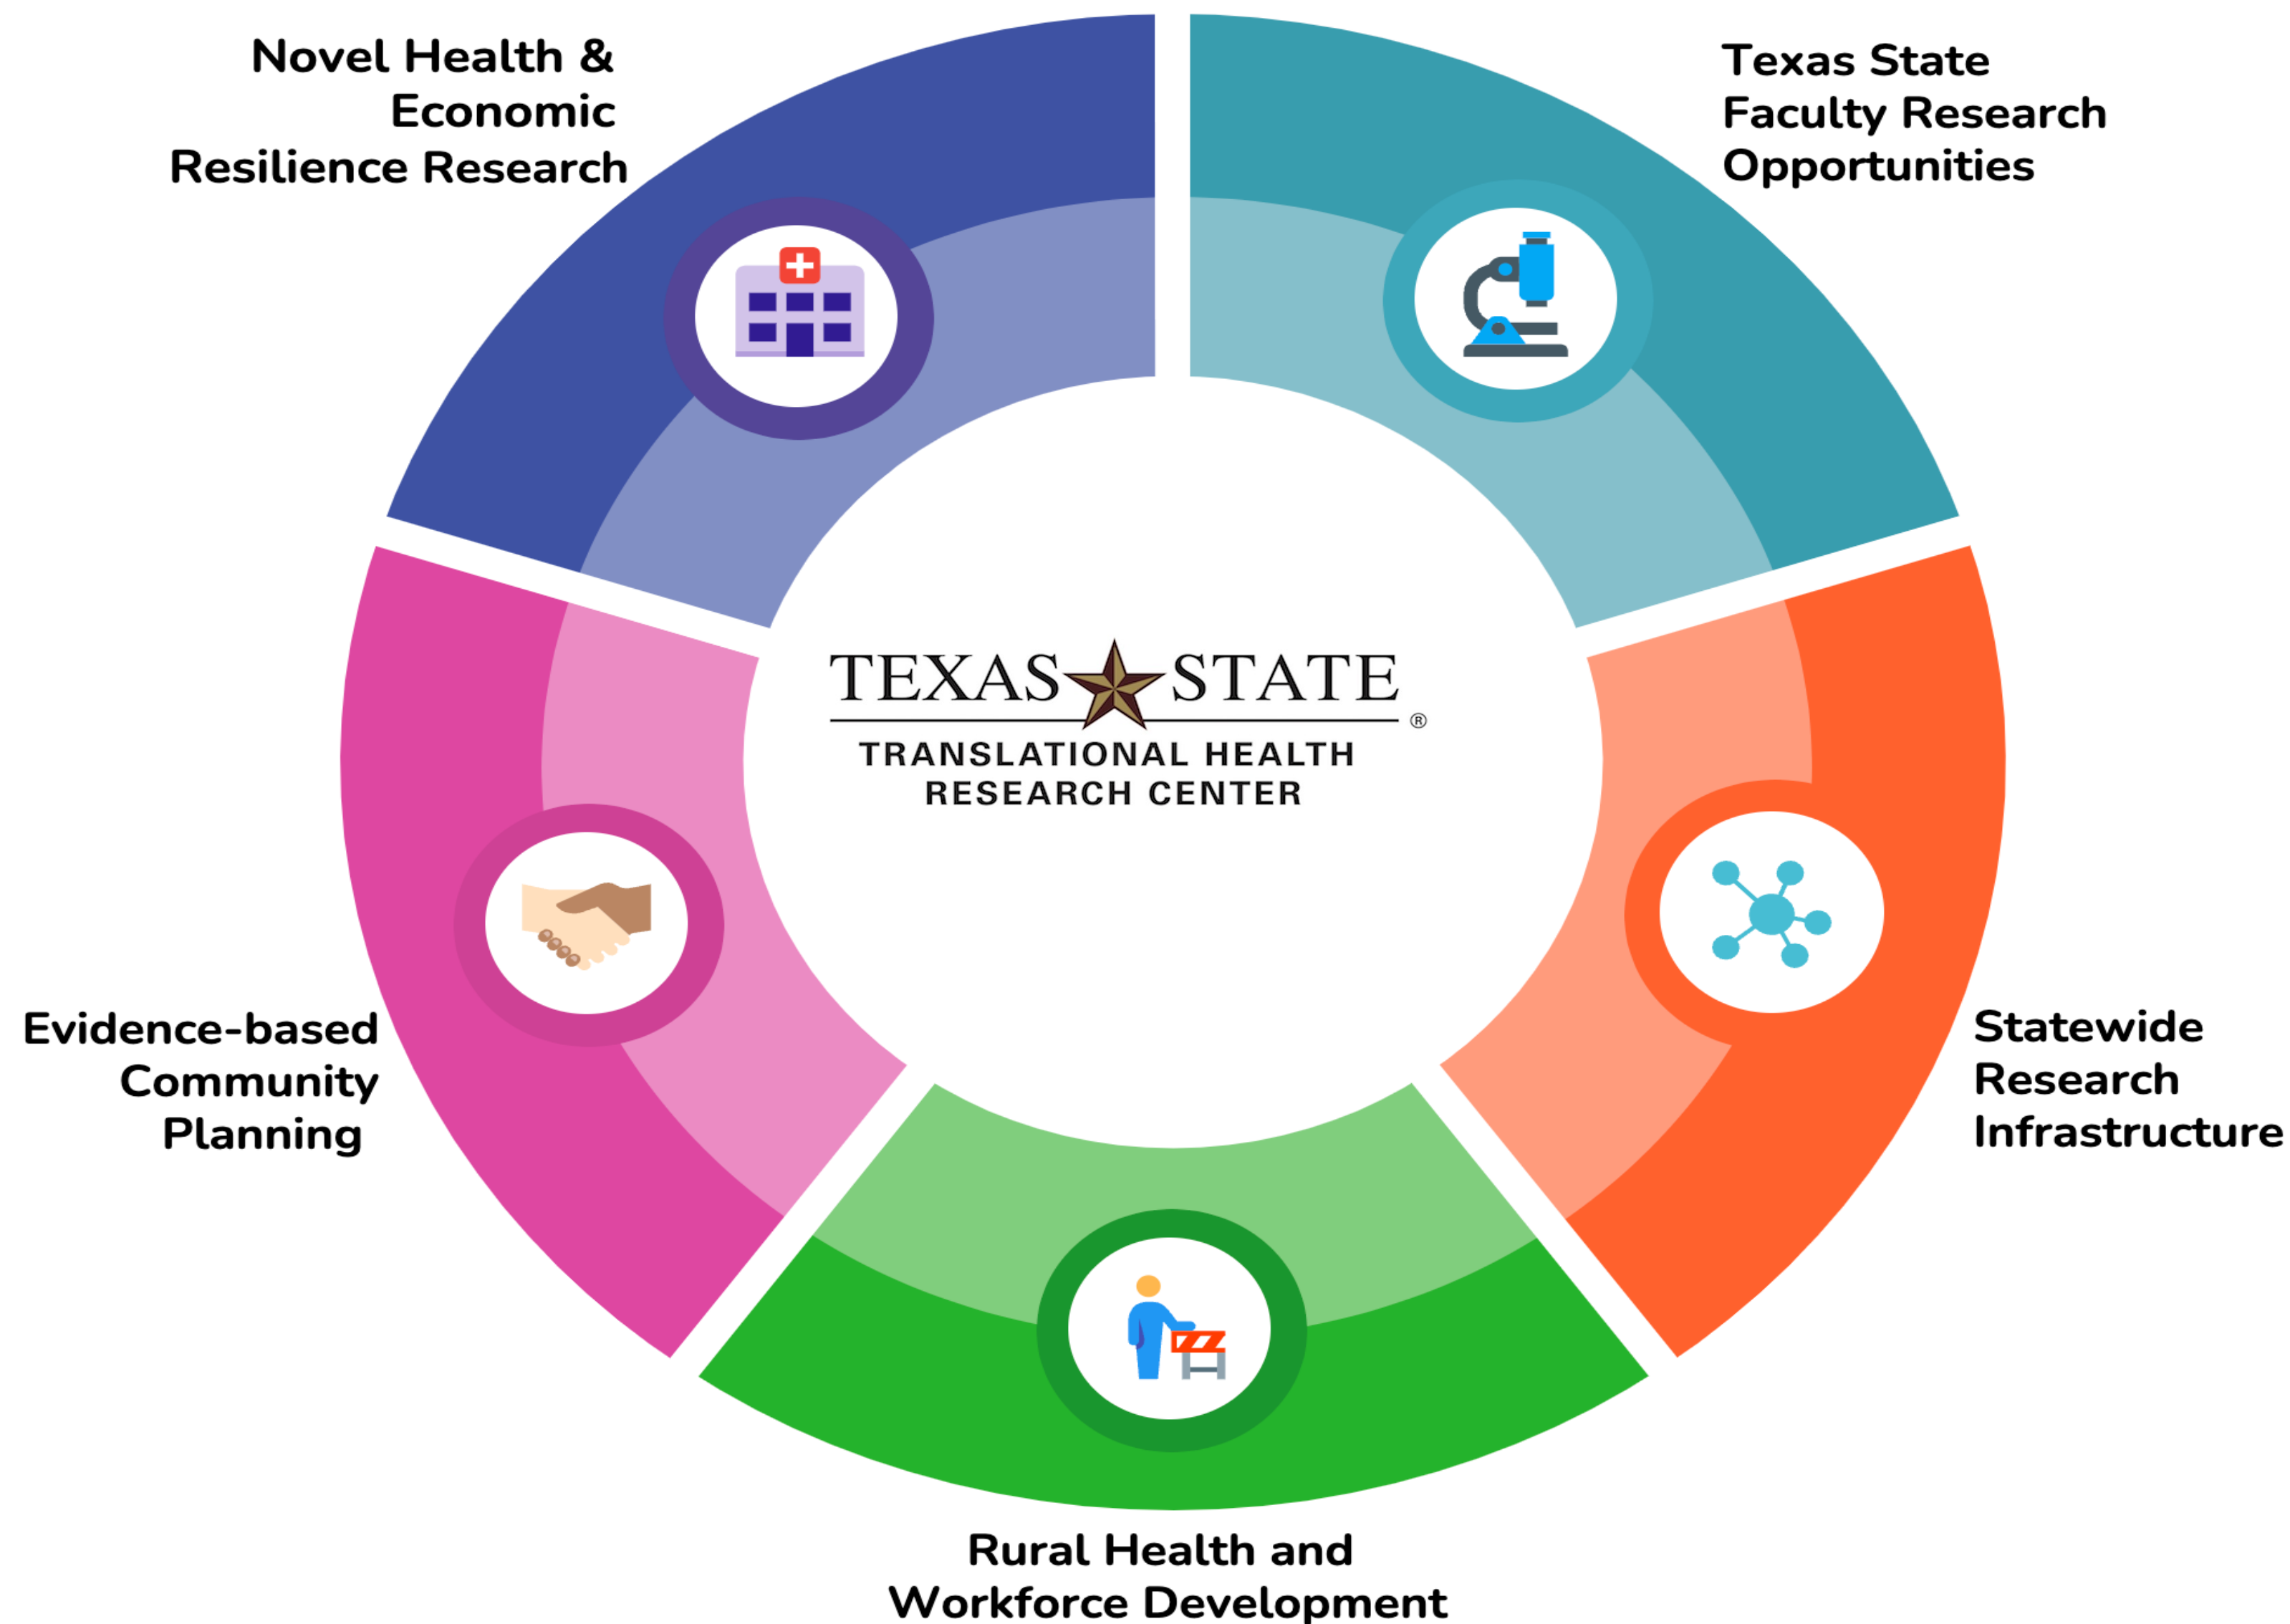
Novel Health & Economic Resilience Research

Texas State Faculty Research Opportunities

TEXAS STATE®
TRANSLATIONAL HEALTH RESEARCH CENTER

Evidence-based Community Planning

Statewide Research Infrastructure

Rural Health and Workforce Development